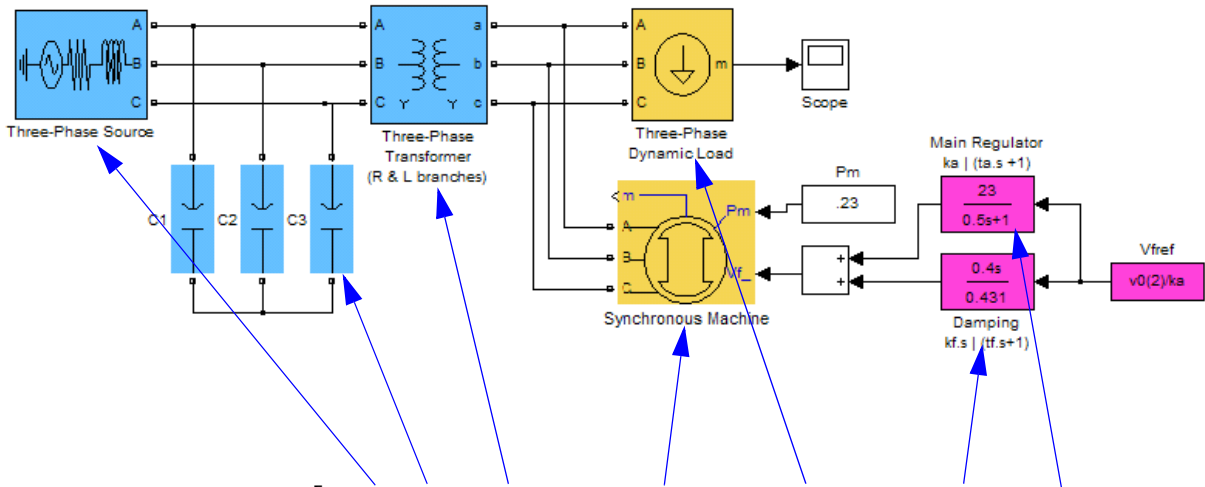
A
B
C
Three-Phase Source

A
B
C
a
b
c
Y Y
Three-Phase Transformer (R & L branches)

A
B
C
m
Three-Phase Dynamic Load

Scope

C1
C2
C3

m
A
B
C
Pm
Vf
Synchronous Machine

Pm
.23

Main Regulator
ka | (ta.s +1)
$\frac{23}{0.5s+1}$

+
+

$\frac{0.4s}{0.431}$
Damping
kf.s | (tf.s+1)

Vfref
v0(2)/ka